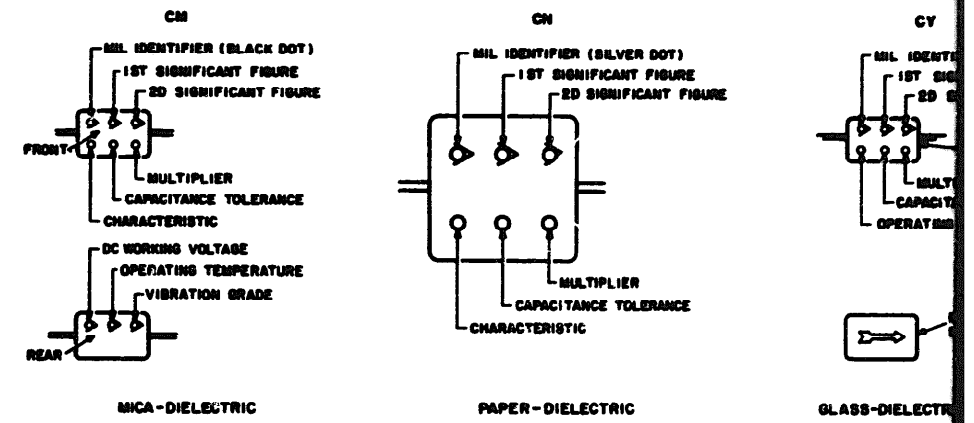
CM

MIL IDENTIFIER (BLACK DOT)
1ST SIGNIFICANT FIGURE
2D SIGNIFICANT FIGURE
FRONT
MULTIPLIER
CAPACITANCE TOLERANCE
CHARACTERISTIC

DC WORKING VOLTAGE
OPERATING TEMPERATURE
VIBRATION GRADE
REAR

MICA-DIELECTRIC

CN

MIL IDENTIFIER (SILVER DOT)
1ST SIGNIFICANT FIGURE
2D SIGNIFICANT FIGURE
MULTIPLIER
CAPACITANCE TOLERANCE
CHARACTERISTIC

PAPER-DIELECTRIC

CY

MIL IDENTI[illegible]
1ST SIG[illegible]
2D S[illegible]
MULT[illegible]
CAPACIT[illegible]
OPERATIN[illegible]

GLASS-DIELECTR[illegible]